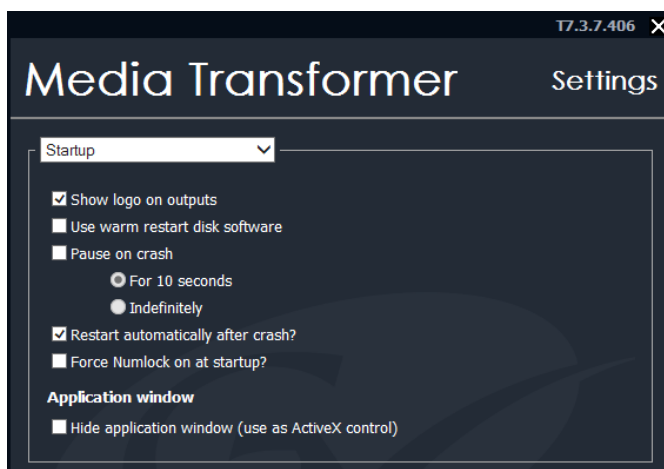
T7.3.7.406 ✕

Media Transformer

Settings

Startup

☑ Show logo on outputs
☐ Use warm restart disk software
☐ Pause on crash
For 10 seconds
Indefinitely
☑ Restart automatically after crash?
☐ Force Numlock on at startup?

Application window

☐ Hide application window (use as ActiveX control)